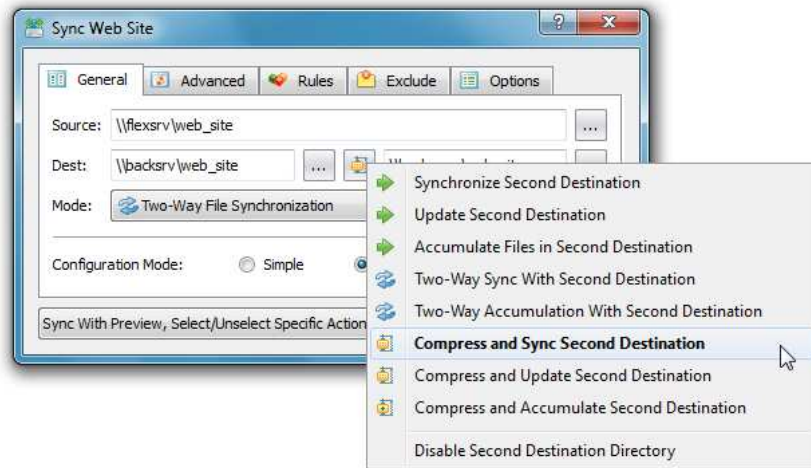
Sync Web Site

?

General Advanced Rules Exclude Options

Source: \\flexsrv\web_site ...

Dest: \\backsrv\web_site ... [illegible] ...

Mode: Two-Way File Synchronization

Configuration Mode: Simple

Sync With Preview, Select/Unselect Specific Action

Synchronize Second Destination
Update Second Destination
Accumulate Files in Second Destination
Two-Way Sync With Second Destination
Two-Way Accumulation With Second Destination
Compress and Sync Second Destination
Compress and Update Second Destination
Compress and Accumulate Second Destination
Disable Second Destination Directory